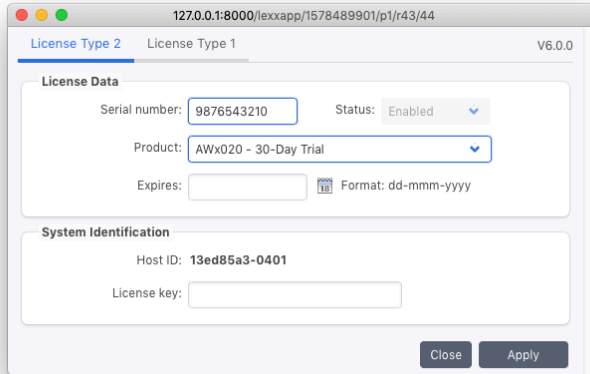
127.0.0.1:8000/lexxapp/1578489901/p1/r43/44

License Type 2 License Type 1 V6.0.0

License Data

Serial number: 9876543210 Status: Enabled

Product: AWx020 - 30-Day Trial

Expires: 18 Format: dd-mmm-yyyy

System Identification

Host ID: 13ed85a3-0401

License key:

Close Apply